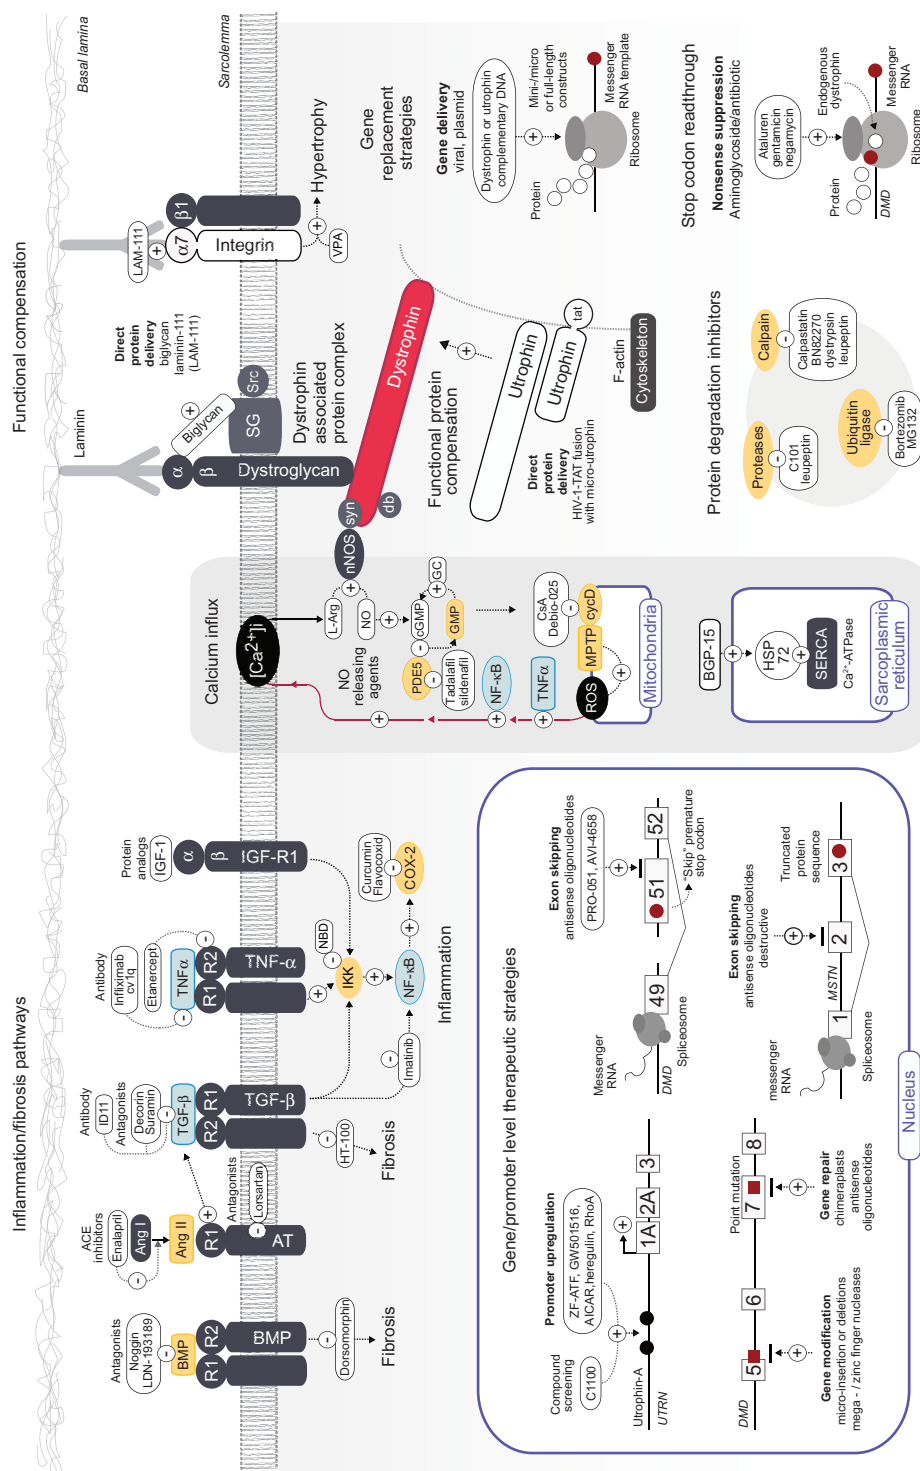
Functional compensation
Basal lamina
Sarcolemma
Laminin
LAM-111
β1
α7
Integrin
Hypertrophy
VPA
Direct protein delivery biglycan laminin-111 (LAM-111)
Biglycan
SG
Src
α
β
Dystroglycan
Dystrophin associated protein complex
Dystrophin
syn
db
nNOS
Gene replacement strategies
Gene delivery viral, plasmid
Dystrophin or utrophin complementary DNA
Mini-/micro or full-length constructs
Messenger RNA template
Ribosome
Protein
Stop codon readthrough
Nonsense suppression Aminoglycoside/antibiotic
Ataluren gentamicin negamycin
Endogenous dystrophin
Messenger RNA
Ribosome
Protein
DMD
Functional protein compensation
Utrophin
Utrophin
tat
Direct protein delivery HIV-1-TAT fusion with micro-utrophin
F-actin
Cytoskeleton
Protein degradation inhibitors
Calpain
Calpastatin BN82270 dystrypsin leupeptin
Proteases
C101 leupeptin
Ubiquitin ligase
Bortezomib MG132
Calcium influx
$[Ca^{2+}]i$
L-Arg
NO
NO releasing agents
cGMP
GC
GMP
PDE5
Tadalafil sildenafil
NF-κB
TNFα
ROS
MPTP
cycD
CsA Debio-025
Mitochondria
BGP-15
HSP 72
SERCA
$Ca^{2+}$-ATPase
Sarcoplasmic reticulum
Inflammation/fibrosis pathways
Antagonists Noggin LDN-193189
BMP
R1
R2
BMP
Dorsomorphin
Fibrosis
ACE inhibitors Enalapril
Ang I
Ang II
R1
Antagonists Losartan
AT
Antibody ID11
Antagonists Decorin Suramin
TGF-β
R2
R1
TGF-β
HT-100
Fibrosis
Antibody Infliximab cv1q
Etanercept
TNFα
R1
R2
TNF-α
Imatinib
NBD
IKK
NF-κB
Inflammation
Protein analogs IGF-1
α
β
IGF-R1
Curcumin Flavocoxid
COX-2
Gene/promoter level therapeutic strategies
Compound screening C1100
Promoter upregulation ZF-ATF, GW501516, AICAR,heregulin, RhoA
Utrophin-A
UTRN
1A
2A
3
Exon skipping antisense oligonucleotides PRO-051, AVI-4658
49
51
52
"Skip" premature stop codon
Messenger RNA
DMD
Spliceosome
Exon skipping antisense oligonucleotides destructive
Truncated protein sequence
1
2
3
MSTN
messenger RNA
Spliceosome
DMD
5
6
7
8
Point mutation
Gene modification micro-insertion or deletions mega - / zinc finger nucleases
Gene repair chimeraplasts antisense oligonucleotides
Nucleus